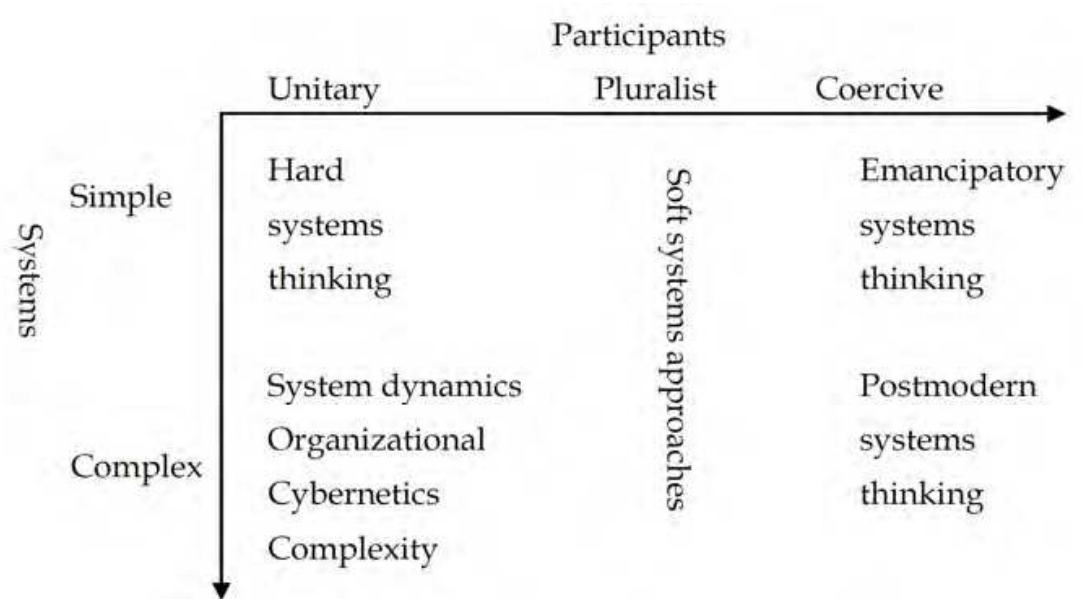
Participants

Unitary Pluralist Coercive

Systems

Simple

Complex

Hard systems thinking

System dynamics
Organizational
Cybernetics
Complexity

Soft systems approaches

Emancipatory systems thinking

Postmodern systems thinking